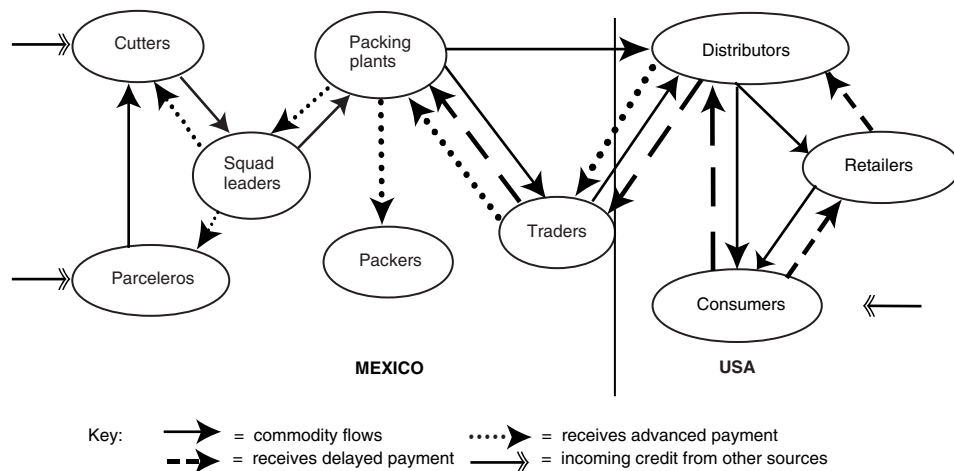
Cutters

Packing plants

Distributors

Squad leaders

Retailers

Traders

Packers

Parceleros

Consumers

MEXICO

USA

Key: = commodity flows = receives advanced payment
= receives delayed payment = incoming credit from other sources